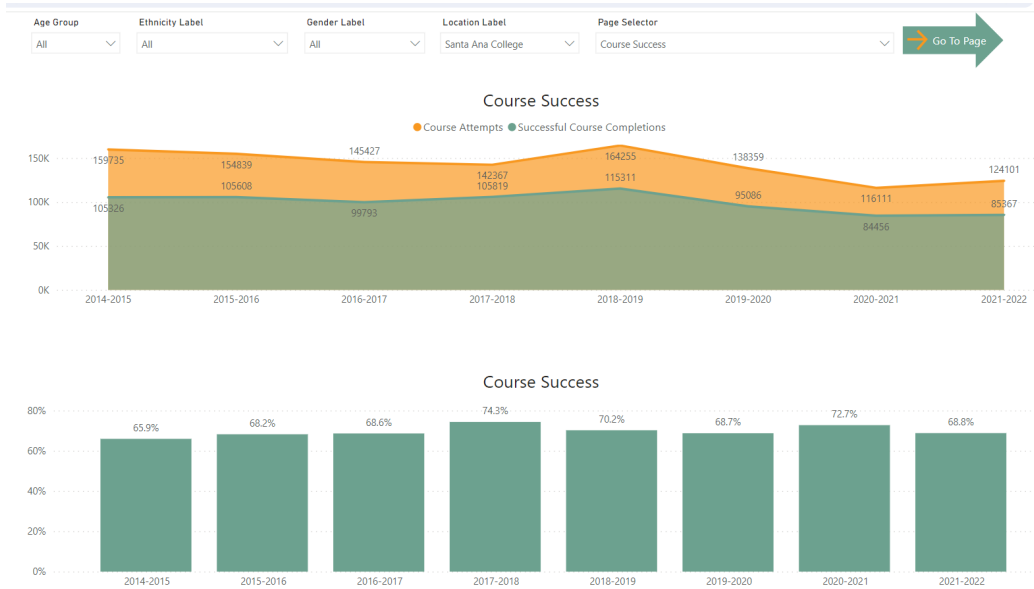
Age Group
All

Ethnicity Label
All

Gender Label
All

Location Label
Santa Ana College

Page Selector
Course Success

Go To Page

Course Success

Course Attempts Successful Course Completions

150K
100K
50K
0K

159735
105826
154839
105608
145427
99793
142367
105819
164255
115311
138359
95086
116111
84456
124101
85367

2014-2015
2015-2016
2016-2017
2017-2018
2018-2019
2019-2020
2020-2021
2021-2022

Course Success

80%
60%
40%
20%
0%

65.9%
68.2%
68.6%
74.3%
70.2%
68.7%
72.7%
68.8%

2014-2015
2015-2016
2016-2017
2017-2018
2018-2019
2019-2020
2020-2021
2021-2022